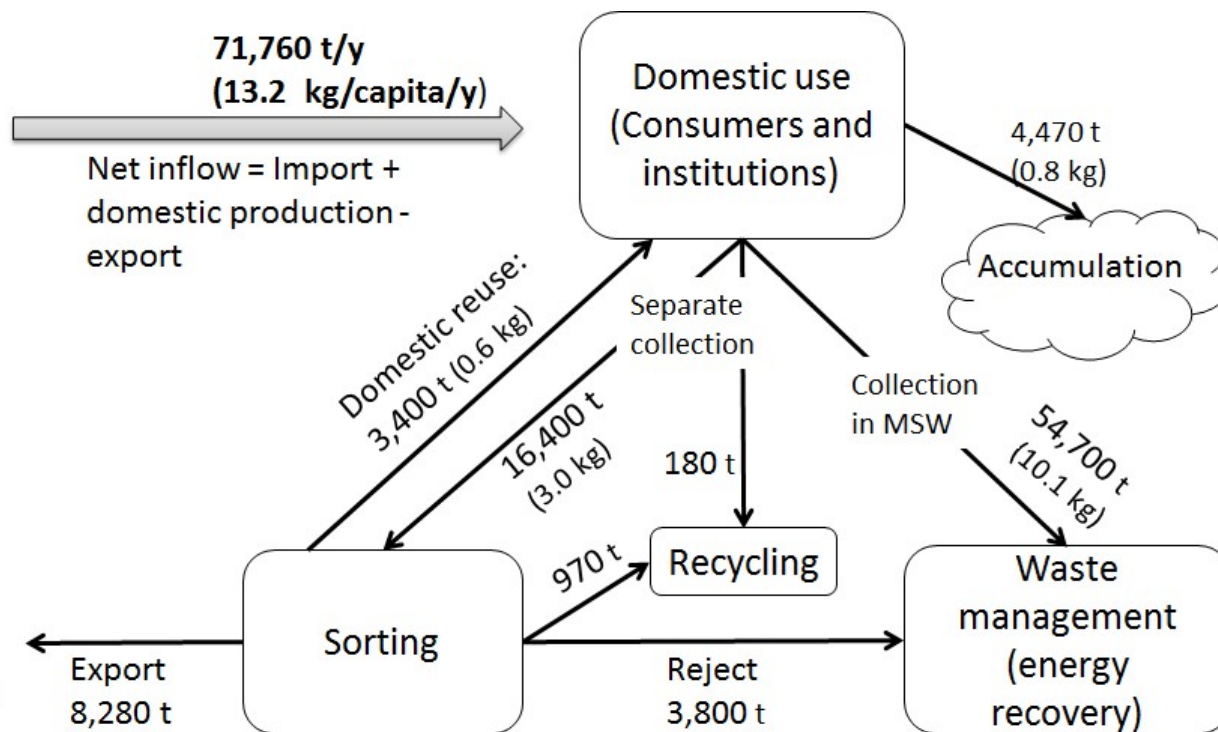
71,760 t/y
(13.2 kg/capita/y)

Net inflow = Import + domestic production - export

Domestic use (Consumers and institutions)

4,470 t
(0.8 kg)

Accumulation

Domestic reuse:
3,400 t (0.6 kg)

Separate collection

16,400 t
(3.0 kg)

180 t

Collection in MSW

54,700 t
(10.1 kg)

970 t

Recycling

Sorting

Waste management (energy recovery)

Export
8,280 t

Reject
3,800 t